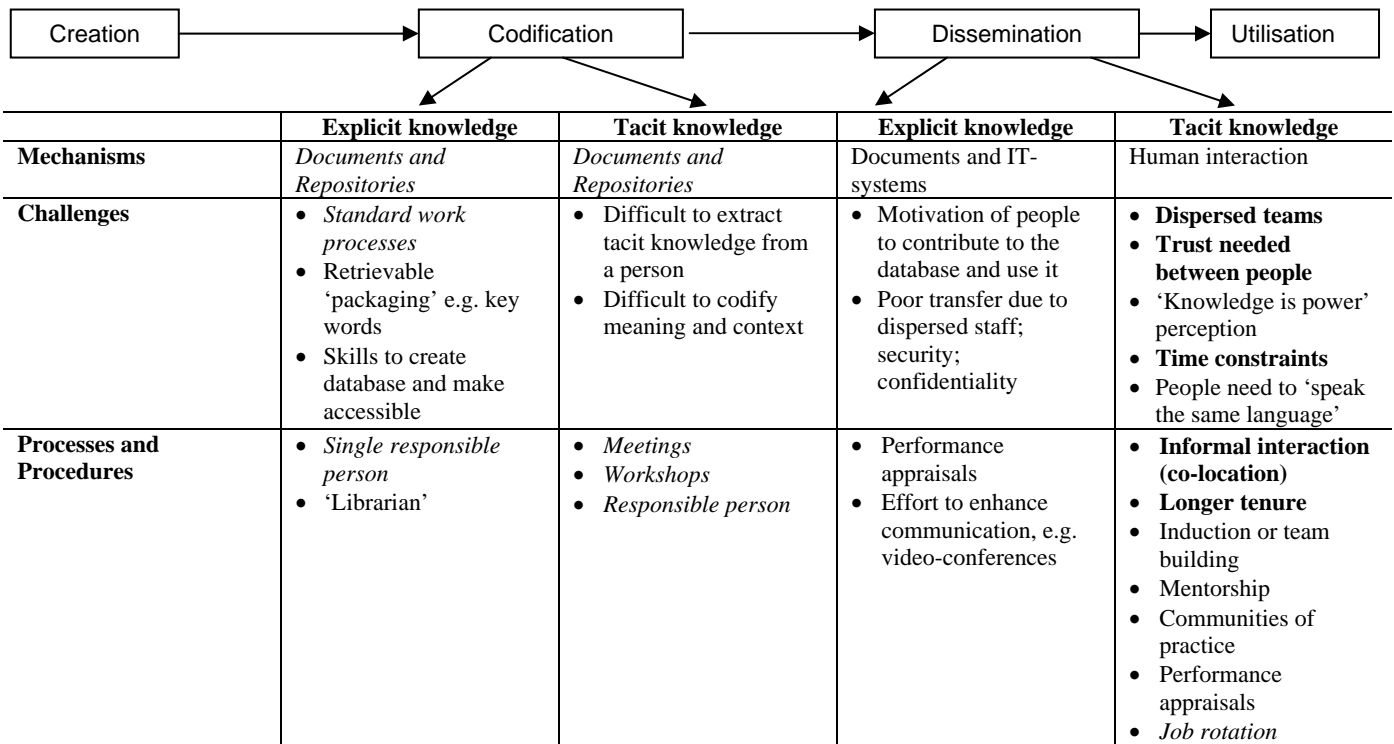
Creation → Codification → Dissemination → Utilisation

| | Explicit knowledge | Tacit knowledge | Explicit knowledge | Tacit knowledge |
|---|---|---|---|---|
| Mechanisms | *Documents and Repositories* | *Documents and Repositories* | Documents and IT-systems | Human interaction |
| Challenges | • *Standard work processes* • Retrievable 'packaging' e.g. key words • Skills to create database and make accessible | • Difficult to extract tacit knowledge from a person • Difficult to codify meaning and context | • Motivation of people to contribute to the database and use it • Poor transfer due to dispersed staff; security; confidentiality | • **Dispersed teams** • **Trust needed between people** • 'Knowledge is power' perception • **Time constraints** • People need to 'speak the same language' |
| Processes and Procedures | • *Single responsible person* • 'Librarian' | • *Meetings* • *Workshops* • *Responsible person* | • Performance appraisals • Effort to enhance communication, e.g. video-conferences | • **Informal interaction (co-location)** • **Longer tenure** • Induction or team building • Mentorship • Communities of practice • Performance appraisals • *Job rotation* |